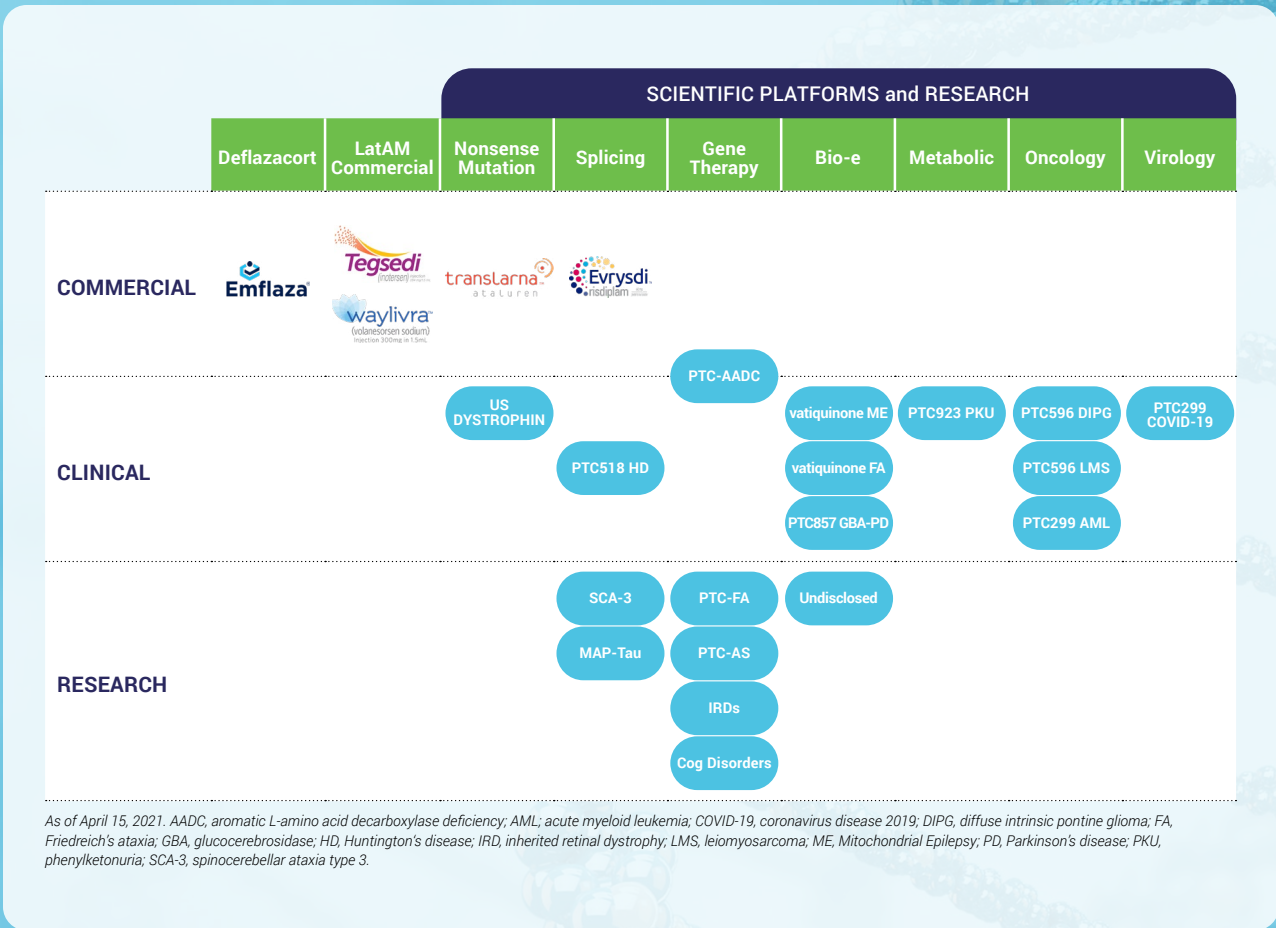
SCIENTIFIC PLATFORMS and RESEARCH

| | Deflazacort | LatAM Commercial | Nonsense Mutation | Splicing | Gene Therapy | Bio-e | Metabolic | Oncology | Virology |
|---|---|---|---|---|---|---|---|---|---|
| COMMERCIAL | Emflaza | Tegsedi (inotersen); waylivra (volanesorsen sodium) Injection 300mg in 1.5mL | translarna ataluren | Evrysdi risdiplam | | | | | |
| CLINICAL | | | US DYSTROPHIN | PTC518 HD | PTC-AADC | vatiquinone ME; vatiquinone FA; PTC857 GBA-PD | PTC923 PKU | PTC596 DIPG; PTC596 LMS; PTC299 AML | PTC299 COVID-19 |
| RESEARCH | | | | SCA-3; MAP-Tau | PTC-FA; PTC-AS; IRDs; Cog Disorders | Undisclosed | | | |

As of April 15, 2021. AADC, aromatic L-amino acid decarboxylase deficiency; AML; acute myeloid leukemia; COVID-19, coronavirus disease 2019; DIPG, diffuse intrinsic pontine glioma; FA, Friedreich's ataxia; GBA, glucocerebrosidase; HD, Huntington's disease; IRD, inherited retinal dystrophy; LMS, leiomyosarcoma; ME, Mitochondrial Epilepsy; PD, Parkinson's disease; PKU, phenylketonuria; SCA-3, spinocerebellar ataxia type 3.